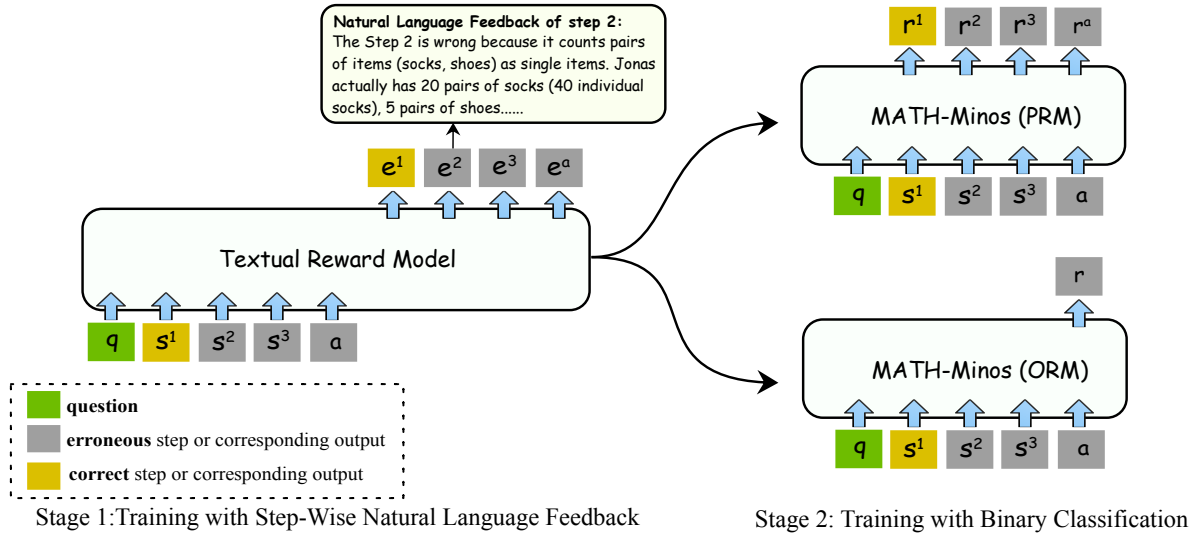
**Natural Language Feedback of step 2:**
The Step 2 is wrong because it counts pairs of items (socks, shoes) as single items. Jonas actually has 20 pairs of socks (40 individual socks), 5 pairs of shoes......

$e^1$ $e^2$ $e^3$ $e^a$

Textual Reward Model

q $s^1$ $s^2$ $s^3$ a

**question**
**erroneous** step or corresponding output
**correct** step or corresponding output

Stage 1:Training with Step-Wise Natural Language Feedback

$r^1$ $r^2$ $r^3$ $r^a$

MATH-Minos (PRM)

q $s^1$ $s^2$ $s^3$ a

r

MATH-Minos (ORM)

q $s^1$ $s^2$ $s^3$ a

Stage 2: Training with Binary Classification